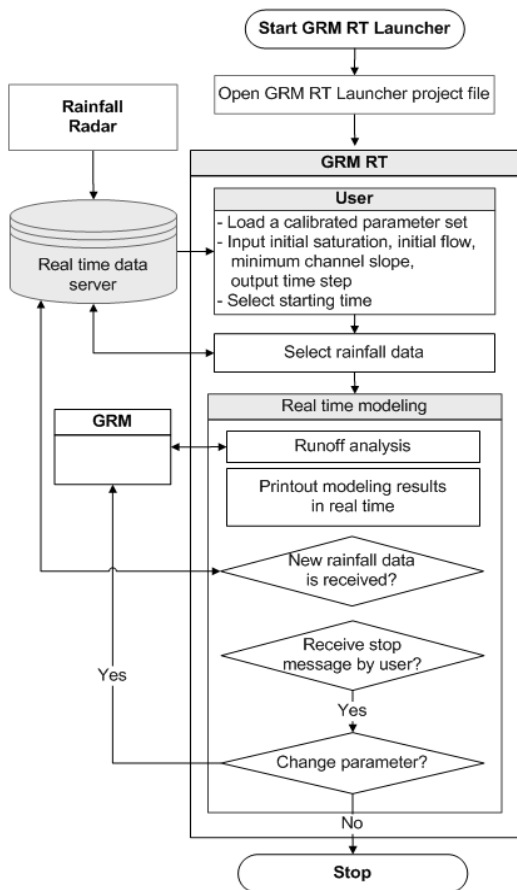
Start GRM RT Launcher

Open GRM RT Launcher project file

Rainfall Radar

GRM RT

Real time data server

User

- Load a calibrated parameter set
- Input initial saturation, initial flow, minimum channel slope, output time step
- Select starting time

Select rainfall data

Real time modeling

GRM

Runoff analysis

Printout modeling results in real time

New rainfall data is received?

Receive stop message by user?

Yes

Yes

Change parameter?

No

Stop